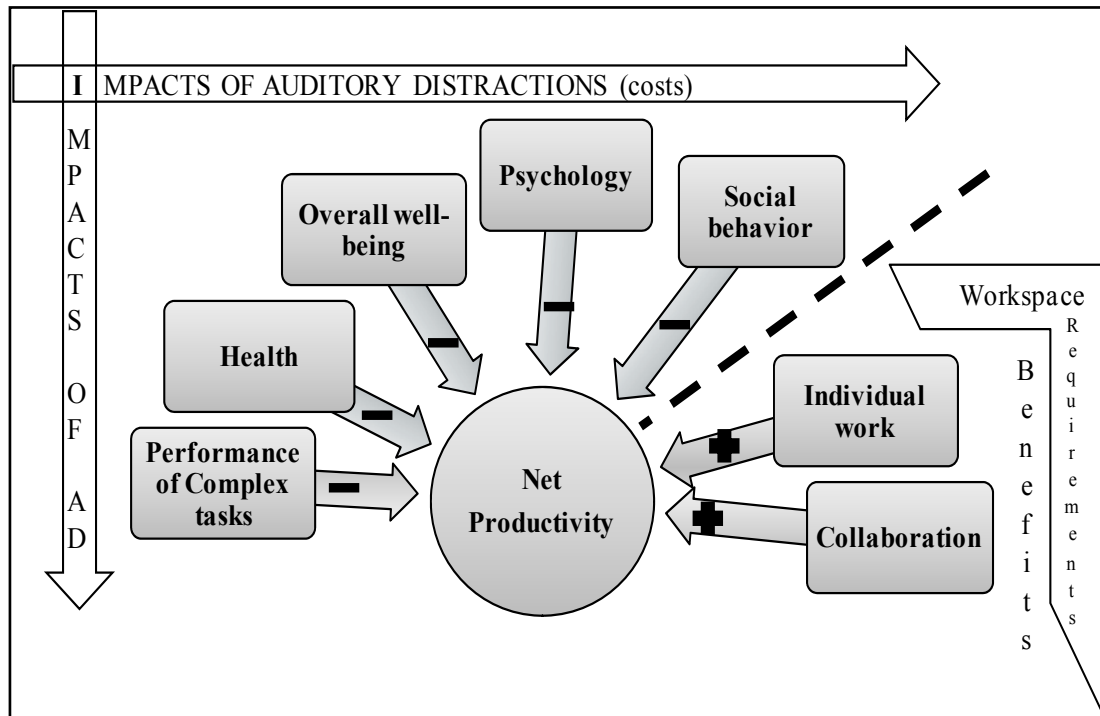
I MPACTS OF AUDITORY DISTRACTIONS (costs)

M
P
A
C
T
S

O
F

A
D

Psychology

Overall well-being

Social behavior

Health

Performance of Complex tasks

Net Productivity

Individual work

Collaboration

Workspace

R
e
q
u
i
r
e
m
e
n
t
s

B
e
n
e
f
i
t
s